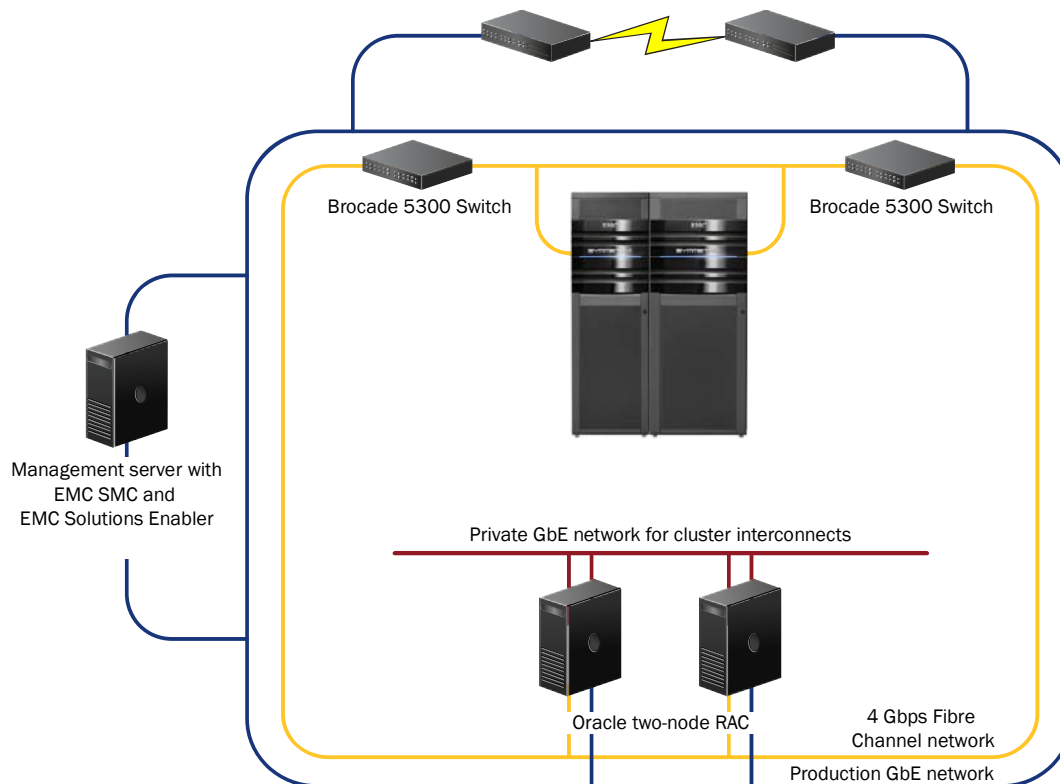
Brocade 5300 Switch

Brocade 5300 Switch

Management server with EMC SMC and EMC Solutions Enabler

Private GbE network for cluster interconnects

Oracle two-node RAC

4 Gbps Fibre Channel network

Production GbE network